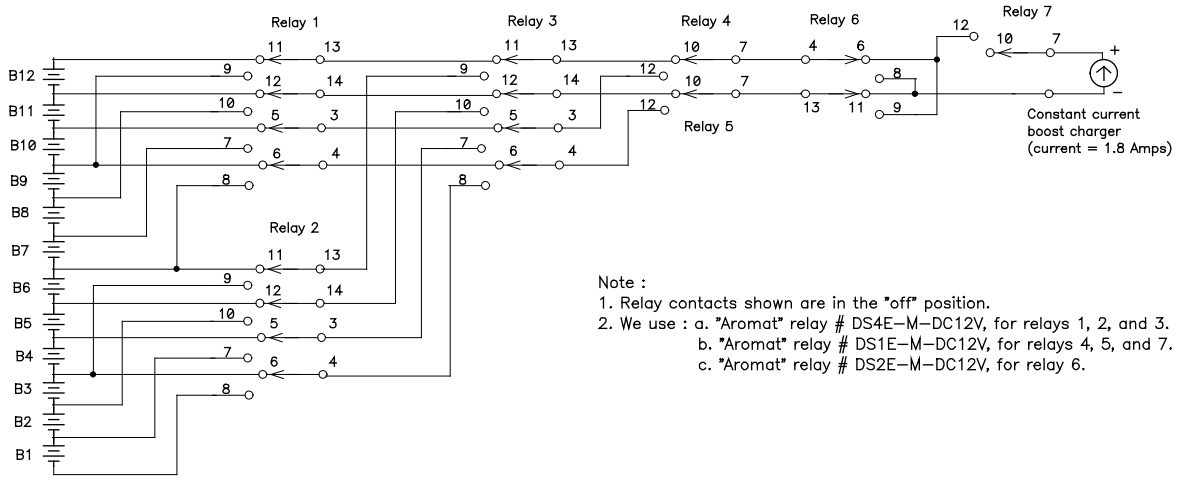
Relay 1

Relay 3

Relay 4

Relay 6

Relay 7

12

11 13

11 13

10 7

4 6

10 7

+

B12

9

12 14

9

12 14

12

10 7

8

B11

10

5 3

10

5 3

12

13 11

9

Relay 5

Constant current boost charger (current = 1.8 Amps)

B10

7

6 4

7

6 4

B9

8

8

B8

Relay 2

B7

11 13

B6

9

12 14

B5

10

5 3

B4

7

6 4

B3

8

B2

B1

Note :
1. Relay contacts shown are in the "off" position.
2. We use : a. "Aromat" relay # DS4E–M–DC12V, for relays 1, 2, and 3.
b. "Aromat" relay # DS1E–M–DC12V, for relays 4, 5, and 7.
c. "Aromat" relay # DS2E–M–DC12V, for relay 6.